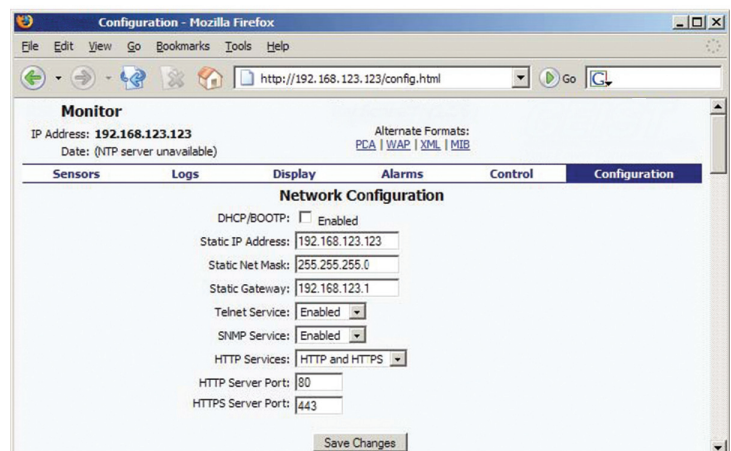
Configuration - Mozilla Firefox

File Edit View Go Bookmarks Tools Help

http://192.168.123.123/config.html

Go

Monitor

IP Address: 192.168.123.123

Date: (NTP server unavailable)

Alternate Formats:

PCA | WAP | XML | MIB

| Sensors | Logs | Display | Alarms | Control | Configuration |
|---|---|---|---|---|---|

Network Configuration

DHCP/BOOTP: Enabled

Static IP Address: 192.168.123.123

Static Net Mask: 255.255.255.0

Static Gateway: 192.168.123.1

Telnet Service: Enabled

SNMP Service: Enabled

HTTP Services: HTTP and HTTPS

HTTP Server Port: 80

HTTPS Server Port: 443

Save Changes